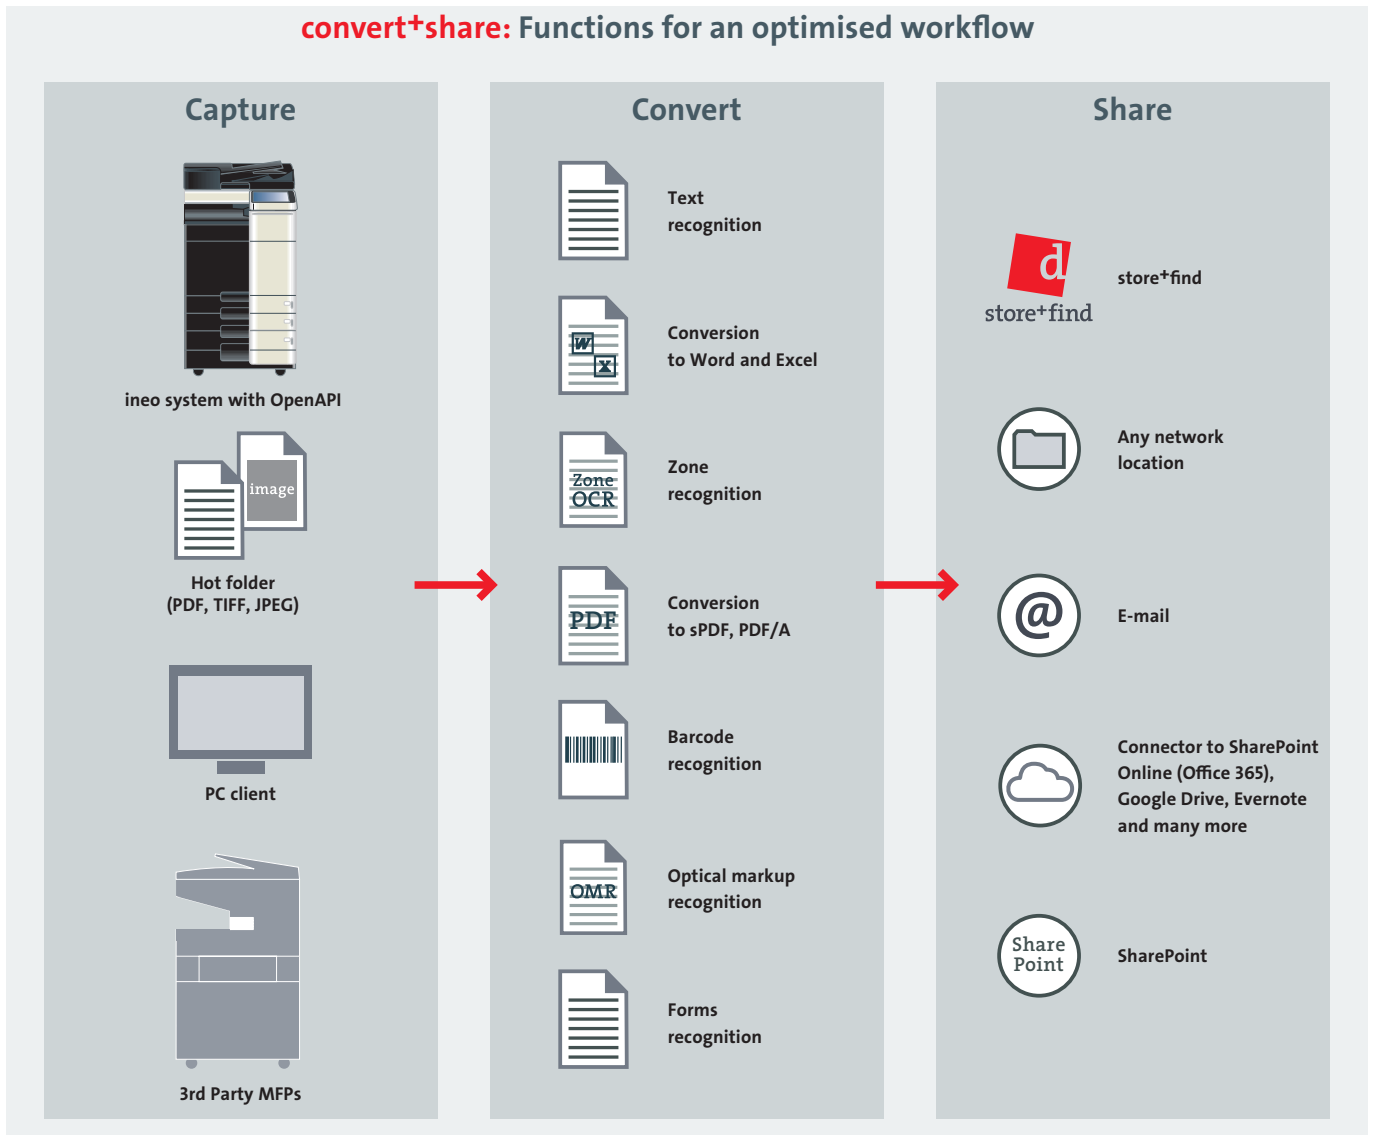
convert⁺share: Functions for an optimised workflow

Capture

ineo system with OpenAPI

image

Hot folder
(PDF, TIFF, JPEG)

PC client

3rd Party MFPs

Convert

Text recognition

W
X

Conversion to Word and Excel

Zone OCR

Zone recognition

PDF

Conversion to sPDF, PDF/A

Barcode recognition

OMR

Optical markup recognition

Forms recognition

Share

d
store⁺find

store⁺find

Any network location

@

E-mail

Connector to SharePoint Online (Office 365), Google Drive, Evernote and many more

Share Point

SharePoint